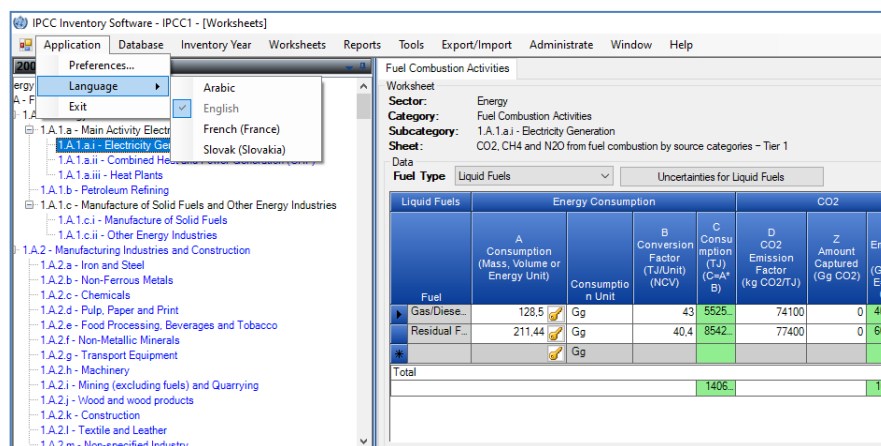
IPCC Inventory Software - IPCC1 - [Worksheets]

Application Database Inventory Year Worksheets Reports Tools Export/Import Administrate Window Help

Preferences...
Language
Exit

Arabic
English
French (France)
Slovak (Slovakia)

200
ergy
A - F
1.A
1.A.1.a - Main Activity Electr
1.A.1.a.i - Electricity Ger
1.A.1.a.ii - Combined He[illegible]
1.A.1.a.iii - Heat Plants
1.A.1.b - Petroleum Refining
1.A.1.c - Manufacture of Solid Fuels and Other Energy Industries
1.A.1.c.i - Manufacture of Solid Fuels
1.A.1.c.ii - Other Energy Industries
1.A.2 - Manufacturing Industries and Construction
1.A.2.a - Iron and Steel
1.A.2.b - Non-Ferrous Metals
1.A.2.c - Chemicals
1.A.2.d - Pulp, Paper and Print
1.A.2.e - Food Processing, Beverages and Tobacco
1.A.2.f - Non-Metallic Minerals
1.A.2.g - Transport Equipment
1.A.2.h - Machinery
1.A.2.i - Mining (excluding fuels) and Quarrying
1.A.2.j - Wood and wood products
1.A.2.k - Construction
1.A.2.l - Textile and Leather
1.A.2.m - Non-specified Industry

Fuel Combustion Activities

Worksheet
Sector: Energy
Category: Fuel Combustion Activities
Subcategory: 1.A.1.a.i - Electricity Generation
Sheet: CO2, CH4 and N2O from fuel combustion by source categories - Tier 1

Data
Fuel Type Liquid Fuels
Uncertainties for Liquid Fuels

| Liquid Fuels | Energy Consumption | | | | CO2 | | |
|---|---|---|---|---|---|---|---|
| Fuel | A Consumption (Mass, Volume or Energy Unit) | Consumption Unit | B Conversion Factor (TJ/Unit) (NCV) | C Consumption (TJ) (C=A*B) | D CO2 Emission Factor (kg CO2/TJ) | Z Amount Captured (Gg CO2) | En (G E |
| Gas/Diese... | 128,5 | Gg | 43 | 5525... | 74100 | 0 | 4 |
| Residual F... | 211,44 | Gg | 40,4 | 8542... | 77400 | 0 | 6 |
| * | | Gg | | | | | |

Total
1406...
1